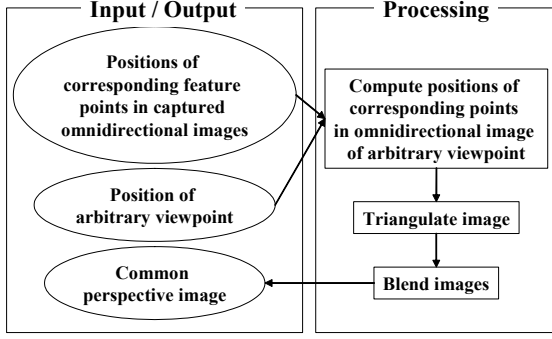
Input / Output

Positions of corresponding feature points in captured omnidirectional images

Position of arbitrary viewpoint

Common perspective image

Processing

Compute positions of corresponding points in omnidirectional image of arbitrary viewpoint

Triangulate image

Blend images